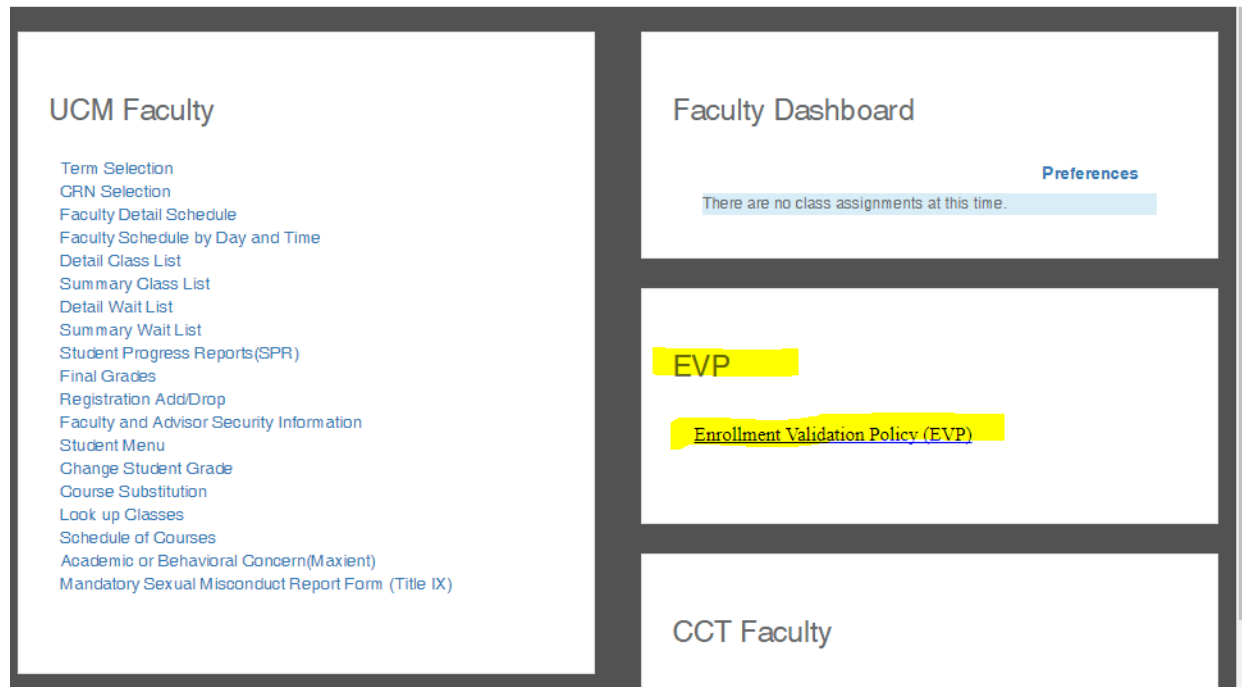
UCM Faculty

Term Selection
CRN Selection
Faculty Detail Schedule
Faculty Schedule by Day and Time
Detail Class List
Summary Class List
Detail Wait List
Summary Wait List
Student Progress Reports(SPR)
Final Grades
Registration Add/Drop
Faculty and Advisor Security Information
Student Menu
Change Student Grade
Course Substitution
Look up Classes
Schedule of Courses
Academic or Behavioral Concern(Maxient)
Mandatory Sexual Misconduct Report Form (Title IX)

Faculty Dashboard

Preferences

There are no class assignments at this time.

EVP

Enrollment Validation Policy (EVP)

CCT Faculty